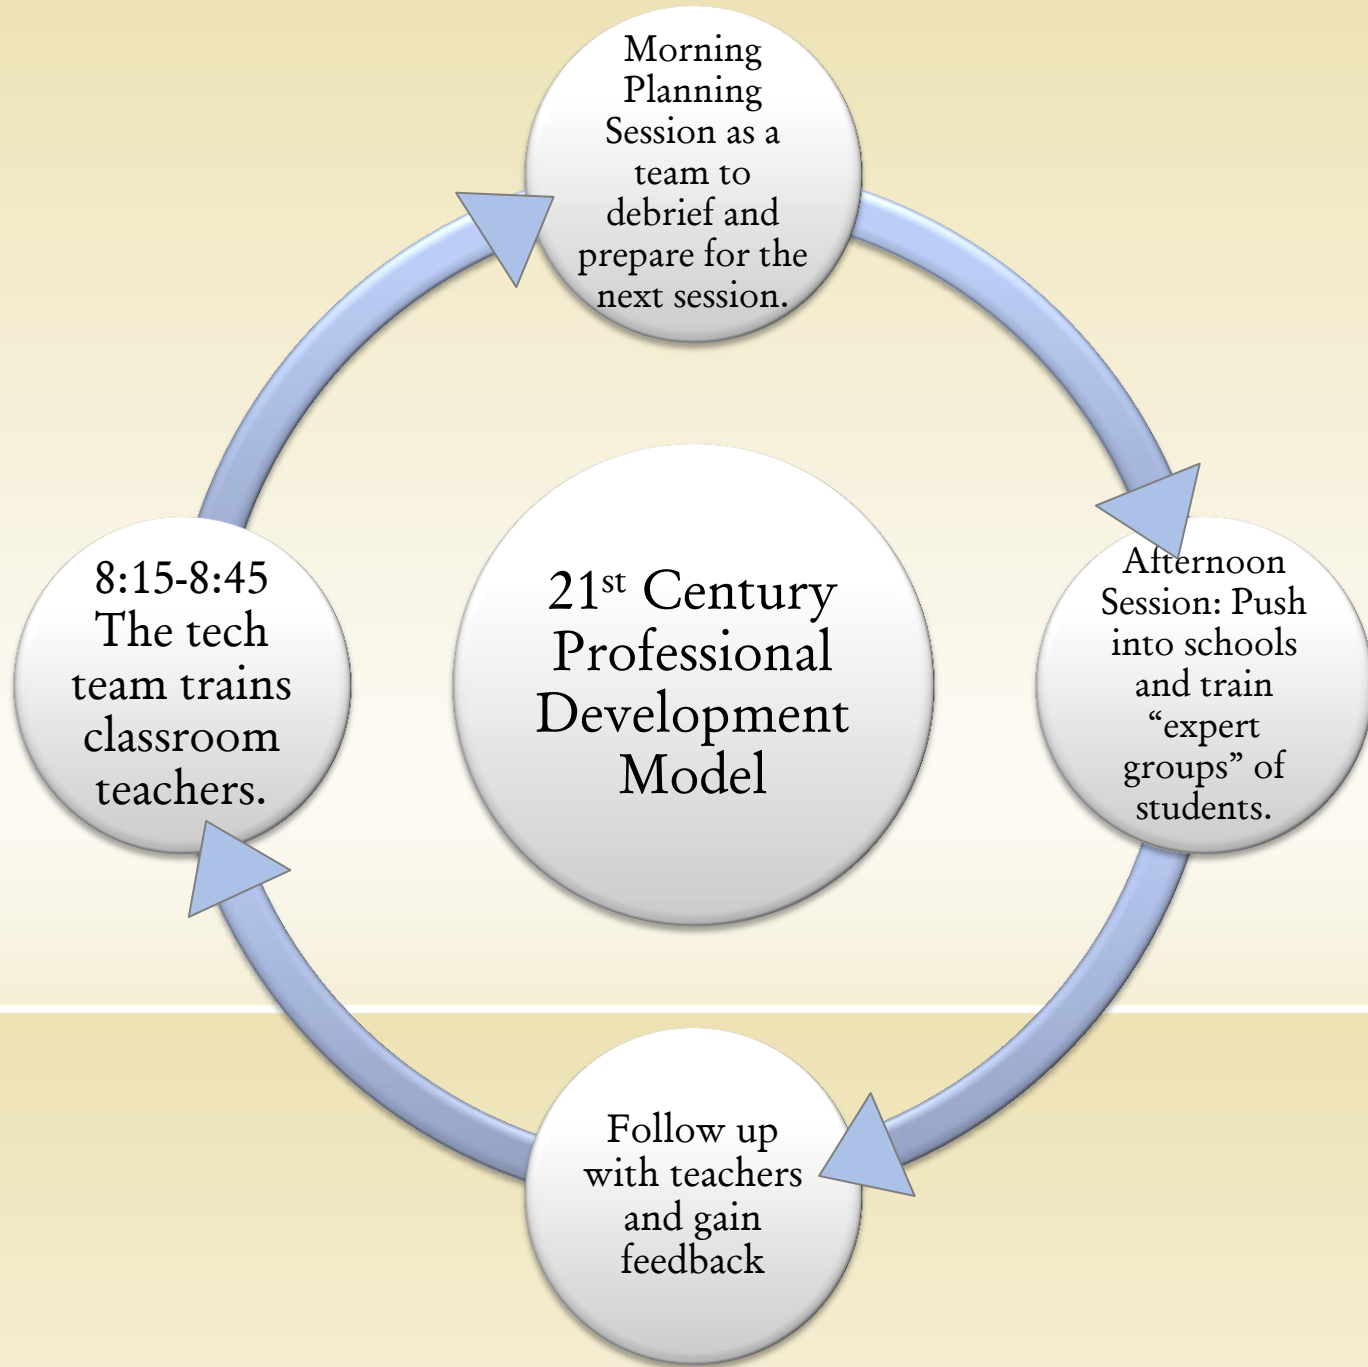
Morning Planning Session as a team to debrief and prepare for the next session.

8:15-8:45 The tech team trains classroom teachers.

21$^{st}$ Century Professional Development Model

Afternoon Session: Push into schools and train “expert groups” of students.

Follow up with teachers and gain feedback